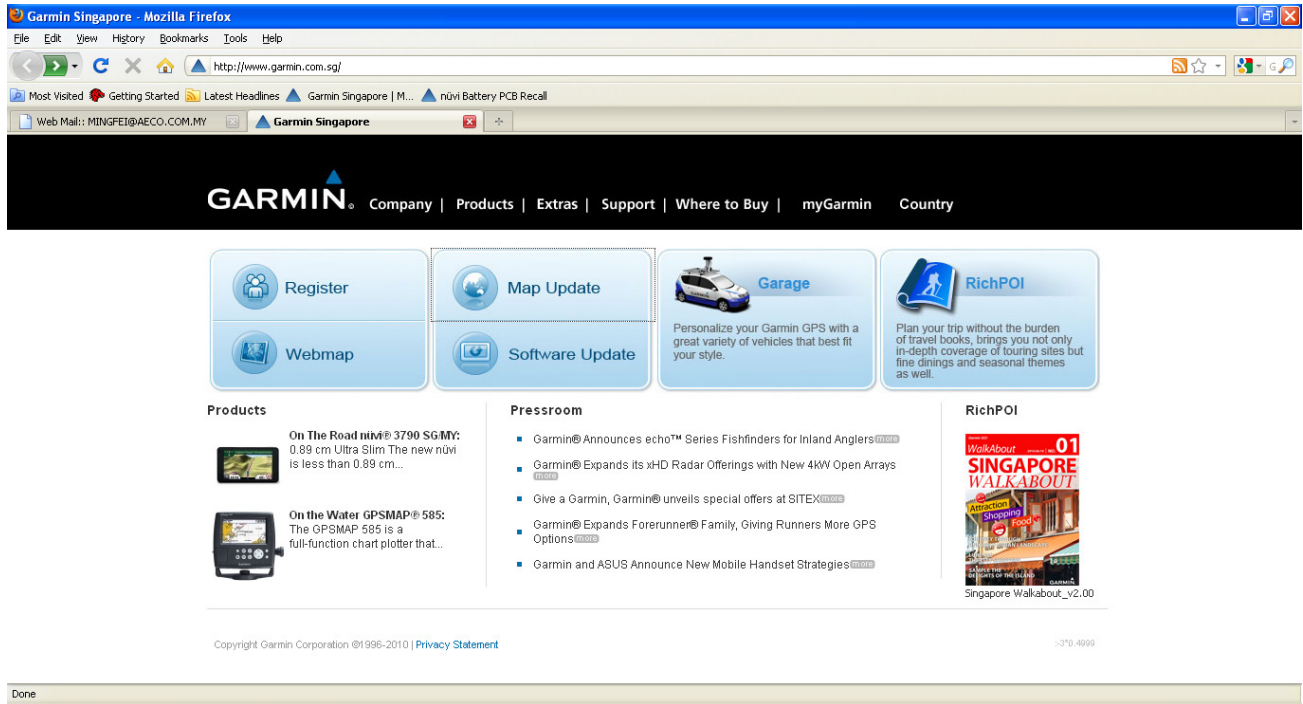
Garmin Singapore - Mozilla Firefox

File Edit View History Bookmarks Tools Help

http://www.garmin.com.sg/

Most Visited Getting Started Latest Headlines Garmin Singapore | M... nüvi Battery PCB Recall

Web Mail:: MINGFEI@AECO.COM.MY Garmin Singapore

GARMIN. Company | Products | Extras | Support | Where to Buy | myGarmin Country

Register

Webmap

Map Update

Software Update

Garage

Personalize your Garmin GPS with a great variety of vehicles that best fit your style.

RichPOI

Plan your trip without the burden of travel books, brings you not only in-depth coverage of touring sites but fine dinings and seasonal themes as well.

Products

On The Road nüvi® 3790 SG/MY: 0.89 cm Ultra Slim The new nüvi is less than 0.89 cm...

On the Water GPSMAP® 585: The GPSMAP 585 is a full-function chart plotter that...

Pressroom

Garmin® Announces echo™ Series Fishfinders for Inland Anglers more

Garmin® Expands its xHD Radar Offerings with New 4kW Open Arrays more

Give a Garmin, Garmin® unveils special offers at SITEX more

Garmin® Expands Forerunner® Family, Giving Runners More GPS Options more

Garmin and ASUS Announce New Mobile Handset Strategies more

RichPOI

WalkAbout 01 SINGAPORE WALKABOUT Attraction Shopping Food

Singapore Walkabout_v2.00

Copyright Garmin Corporation ©1996-2010 | Privacy Statement

>3*0.4999

Done